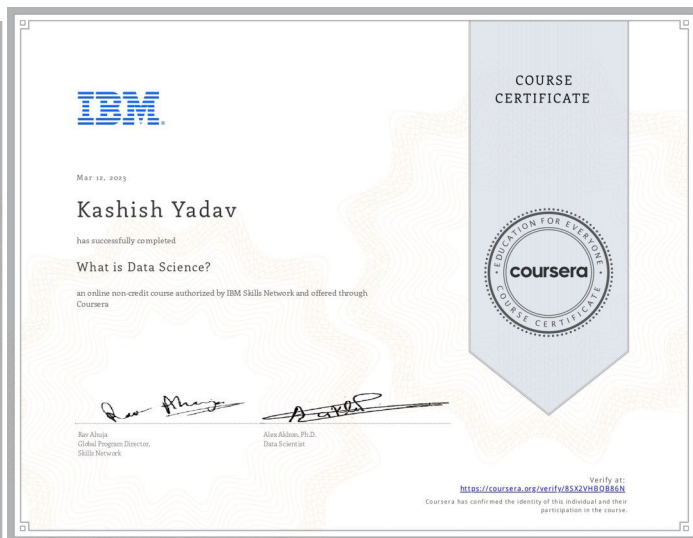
IBM

COURSE CERTIFICATE

Mar 12, 2023

Kashish Yadav

has successfully completed

What is Data Science?

an online non-credit course authorized by IBM Skills Network and offered through Coursera

EDUCATION FOR EVERYONE
coursera
COURSE CERTIFICATE

Rav Ahuja
Global Program Director, Skills Network

Alex Aklson, Ph.D.
Data Scientist

Verify at:
https://coursera.org/verify/85X2VHBQB86N
Coursera has confirmed the identity of this individual and their participation in the course.